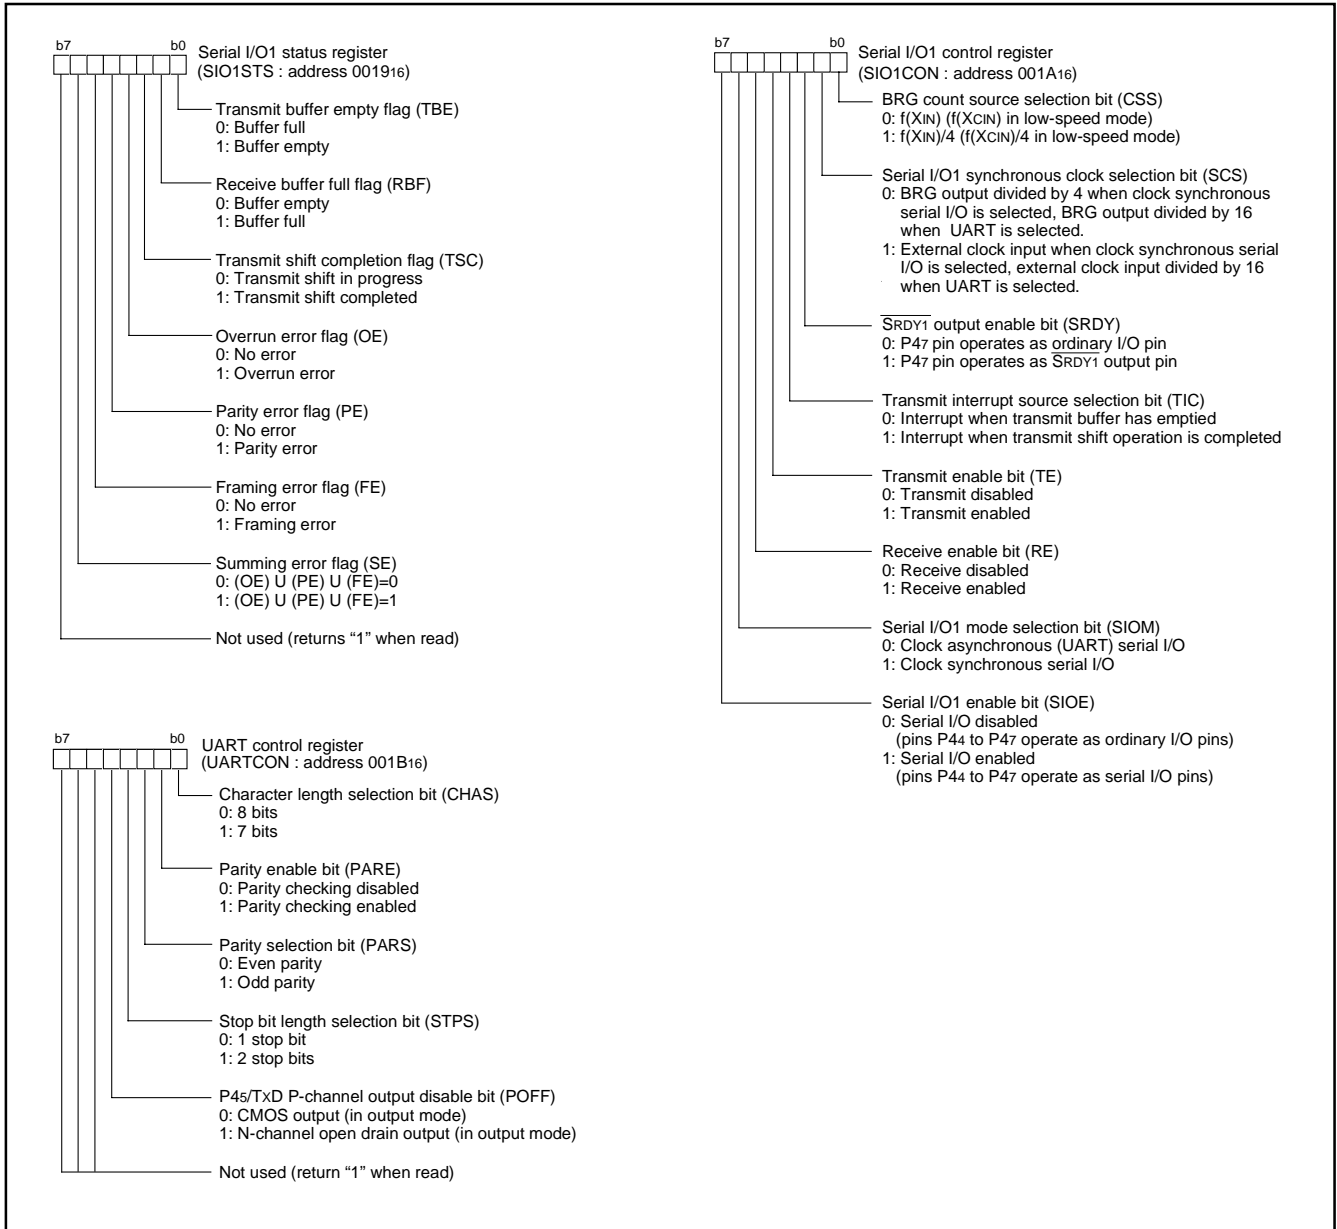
b7 b0 Serial I/O1 status register (SIO1STS : address $0019_{16}$)

Transmit buffer empty flag (TBE)
0: Buffer full
1: Buffer empty

Receive buffer full flag (RBF)
0: Buffer empty
1: Buffer full

Transmit shift completion flag (TSC)
0: Transmit shift in progress
1: Transmit shift completed

Overrun error flag (OE)
0: No error
1: Overrun error

Parity error flag (PE)
0: No error
1: Parity error

Framing error flag (FE)
0: No error
1: Framing error

Summing error flag (SE)
0: (OE) U (PE) U (FE)=0
1: (OE) U (PE) U (FE)=1

Not used (returns “1” when read)

b7 b0 UART control register (UARTCON : address $001B_{16}$)

Character length selection bit (CHAS)
0: 8 bits
1: 7 bits

Parity enable bit (PARE)
0: Parity checking disabled
1: Parity checking enabled

Parity selection bit (PARS)
0: Even parity
1: Odd parity

Stop bit length selection bit (STPS)
0: 1 stop bit
1: 2 stop bits

$P4_5$/TxD P-channel output disable bit (POFF)
0: CMOS output (in output mode)
1: N-channel open drain output (in output mode)

Not used (return “1” when read)

b7 b0 Serial I/O1 control register (SIO1CON : address $001A_{16}$)

BRG count source selection bit (CSS)
0: f($X_{IN}$) (f($X_{CIN}$) in low-speed mode)
1: f($X_{IN}$)/4 (f($X_{CIN}$)/4 in low-speed mode)

Serial I/O1 synchronous clock selection bit (SCS)
0: BRG output divided by 4 when clock synchronous serial I/O is selected, BRG output divided by 16 when UART is selected.
1: External clock input when clock synchronous serial I/O is selected, external clock input divided by 16 when UART is selected.

$\overline{S_{RDY1}}$ output enable bit (SRDY)
0: $P4_7$ pin operates as ordinary I/O pin
1: $P4_7$ pin operates as $\overline{S_{RDY1}}$ output pin

Transmit interrupt source selection bit (TIC)
0: Interrupt when transmit buffer has emptied
1: Interrupt when transmit shift operation is completed

Transmit enable bit (TE)
0: Transmit disabled
1: Transmit enabled

Receive enable bit (RE)
0: Receive disabled
1: Receive enabled

Serial I/O1 mode selection bit (SIOM)
0: Clock asynchronous (UART) serial I/O
1: Clock synchronous serial I/O

Serial I/O1 enable bit (SIOE)
0: Serial I/O disabled (pins $P4_4$ to $P4_7$ operate as ordinary I/O pins)
1: Serial I/O enabled (pins $P4_4$ to $P4_7$ operate as serial I/O pins)